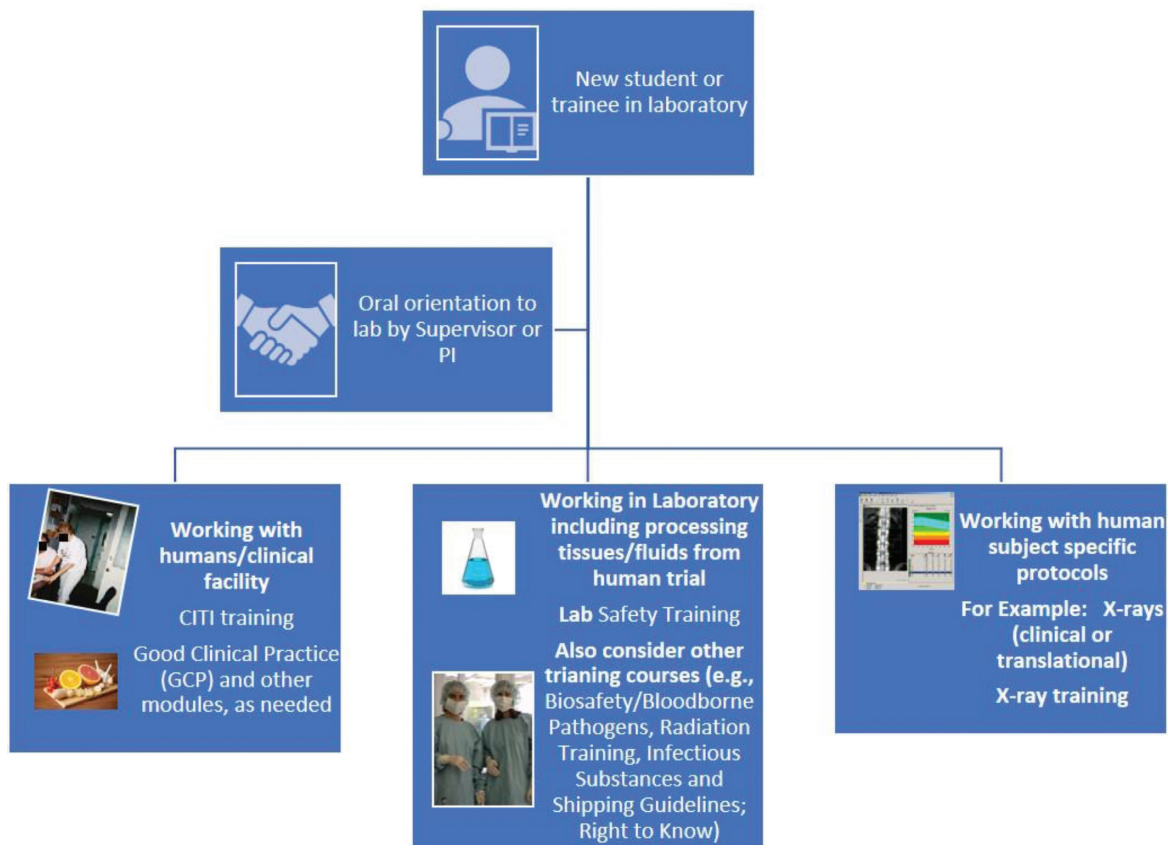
New student or trainee in laboratory

Oral orientation to lab by Supervisor or PI

Working with humans/clinical facility

CITI training

Good Clinical Practice (GCP) and other modules, as needed

Working in Laboratory including processing tissues/fluids from human trial

Lab Safety Training

Also consider other trianing courses (e.g., Biosafety/Bloodborne Pathogens, Radiation Training, Infectious Substances and Shipping Guidelines; Right to Know)

Working with human subject specific protocols

For Example: X-rays (clinical or translational)

X-ray training